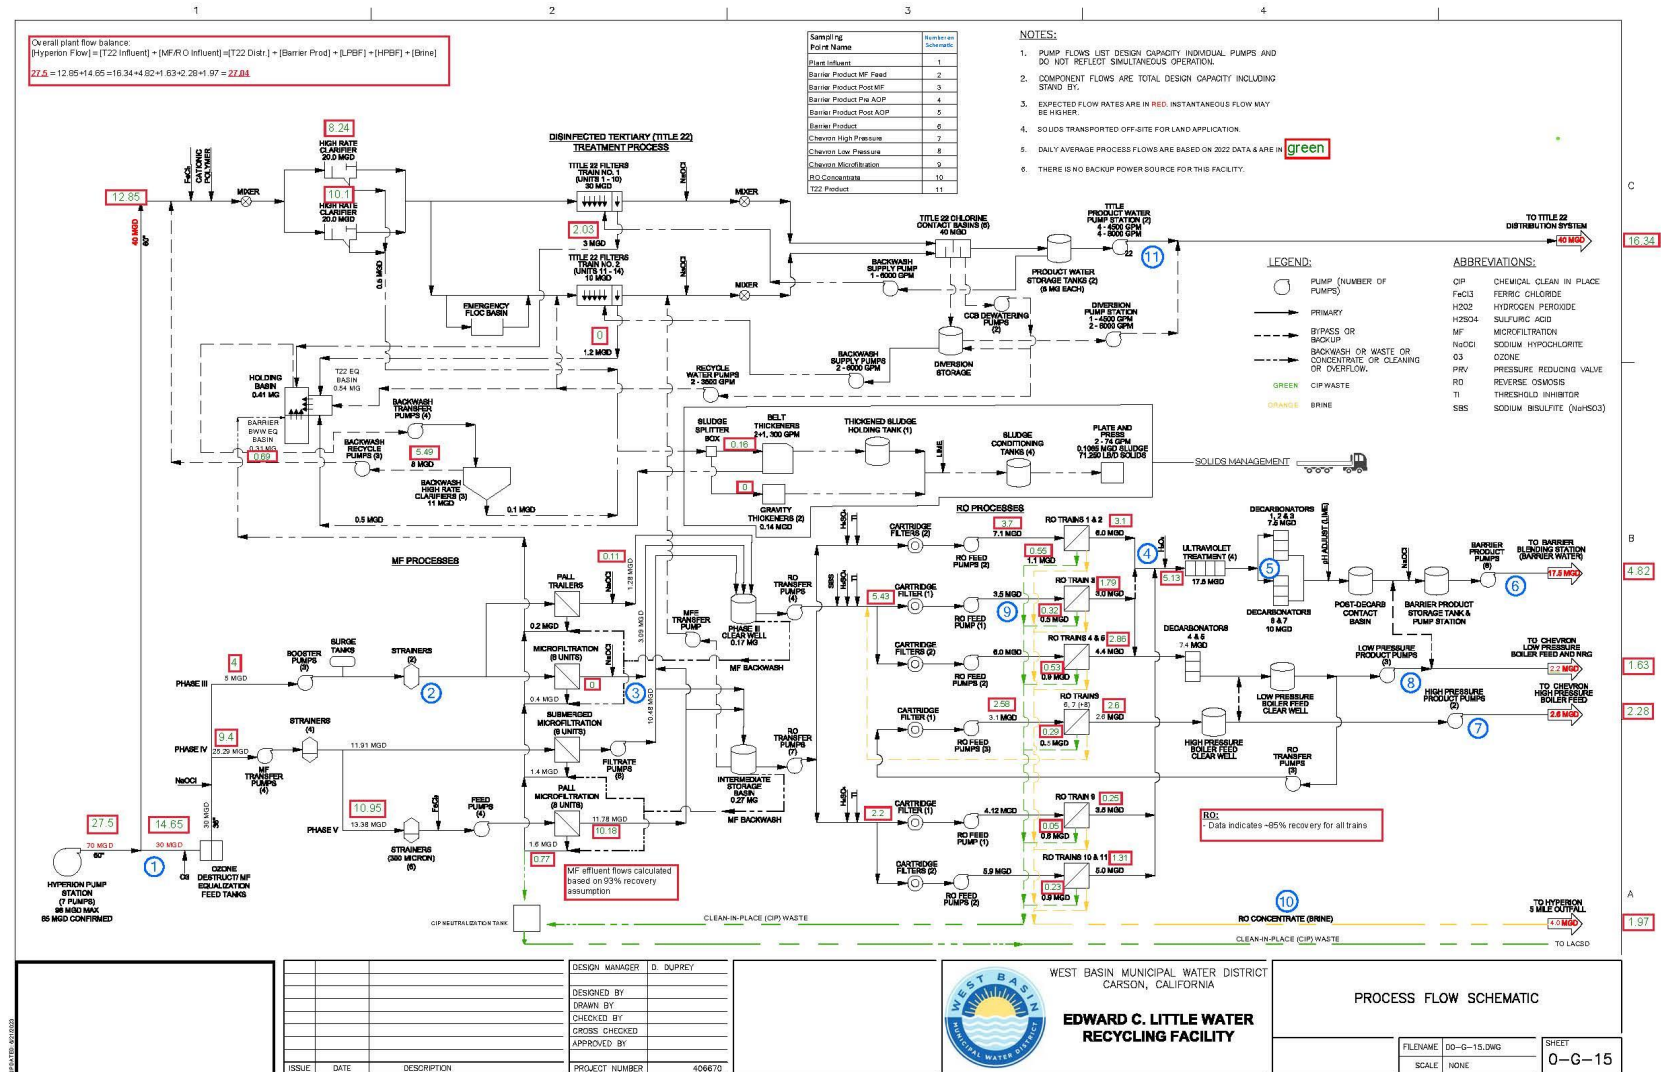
1 2 3 4

Overall plant flow balance:
[Hyperion Flow] = [T22 Influent] + [MF/RO Influent] = [T22 Distr.] + [Barrier Prod] + [LPBF] + [HPBF] + [Brine]
27.5 = 12.85+14.65 = 16.34+4.82+1.63+2.28+1.97 = 27.04

| Sampling Point Name | Number on Schematic |
|---|---|
| Plant Influent | 1 |
| Barrier Product MF Feed | 2 |
| Barrier Product Post MF | 3 |
| Barrier Product Pre AOP | 4 |
| Barrier Product Post AOP | 5 |
| Barrier Product | 6 |
| Chevron High Pressure | 7 |
| Chevron Low Pressure | 8 |
| Chevron Microfiltration | 9 |
| RO Concentrate | 10 |
| T22 Product | 11 |

NOTES:
1. PUMP FLOWS LIST DESIGN CAPACITY INDIVIDUAL PUMPS AND DO NOT REFLECT SIMULTANEOUS OPERATION.
2. COMPONENT FLOWS ARE TOTAL DESIGN CAPACITY INCLUDING STAND BY.
3. EXPECTED FLOW RATES ARE IN RED. INSTANTANEOUS FLOW MAY BE HIGHER.
4. SOLIDS TRANSPORTED OFF-SITE FOR LAND APPLICATION.
5. DAILY AVERAGE PROCESS FLOWS ARE BASED ON 2022 DATA & ARE IN green
6. THERE IS NO BACKUP POWER SOURCE FOR THIS FACILITY.

8.24
HIGH RATE CLARIFIER 20.0 MGD
10.1
HIGH RATE CLARIFIER 20.0 MGD
12.85
40 MGD
60"
FeCl3
CATIONIC POLYMER
MIXER
DISINFECTED TERTIARY (TITLE 22) TREATMENT PROCESS
TITLE 22 FILTERS TRAIN NO. 1 (UNITS 1 - 10) 30 MGD
NaOCl
MIXER
2.03
3 MGD
TITLE 22 FILTERS TRAIN NO. 2 (UNITS 11 - 14) 10 MGD
NaOCl
MIXER
0.5 MGD
EMERGENCY FLOC BASIN
0
1.2 MGD
TITLE 22 CHLORINE CONTACT BASINS (6) 40 MGD
BACKWASH SUPPLY PUMP 1 - 6000 GPM
PRODUCT WATER STORAGE TANKS (2) (5 MG EACH)
TITLE PRODUCT WATER PUMP STATION (2) 4 - 4500 GPM 2 - 8000 GPM
22
11
TO TITLE 22 DISTRIBUTION SYSTEM
40 MGD
16.34
CCB DEWATERING PUMPS (2)
DIVERSION PUMP STATION 1 - 4500 GPM 2 - 6000 GPM
DIVERSION STORAGE
BACKWASH SUPPLY PUMPS 2 - 6000 GPM
RECYCLE WATER PUMPS 2 - 3500 GPM
HOLDING BASIN 0.41 MG
T22 EQ BASIN 0.54 MG
BARRIER BWW EQ BASIN 0.31 MG
0.69
BACKWASH TRANSFER PUMPS (4)
BACKWASH RECYCLE PUMPS (3)
5.49
8 MGD
BACKWASH HIGH RATE CLARIFIERS (3) 11 MGD
0.1 MGD
0.5 MGD
SLUDGE SPLITTER BOX
0.16
BELT THICKENERS 2+1, 300 GPM
THICKENED SLUDGE HOLDING TANK (1)
LIME
SLUDGE CONDITIONING TANKS (4)
PLATE AND PRESS 2 - 74 GPM 0.1066 MGD SLUDGE 71,250 LBS SOLIDS
SOLIDS MANAGEMENT
0
GRAVITY THICKENERS (2) 0.14 MGD

LEGEND:
PUMP (NUMBER OF PUMPS)
PRIMARY
BYPASS OR BACKUP
BACKWASH OR WASTE OR CONCENTRATE OR CLEANING OR OVERFLOW.
GREEN CIP WASTE
ORANGE BRINE

ABBREVIATIONS:
CIP CHEMICAL CLEAN IN PLACE
FeCl3 FERRIC CHLORIDE
H2O2 HYDROGEN PEROXIDE
H2SO4 SULFURIC ACID
MF MICROFILTRATION
NaOCl SODIUM HYPOCHLORITE
O3 OZONE
PRV PRESSURE REDUCING VALVE
RO REVERSE OSMOSIS
TI THRESHOLD INHIBITOR
SBS SODIUM BISULFITE (NaHSO3)

MF PROCESSES
0.11
PALL TRAILERS
NaOCl
1.28 MGD
0.2 MGD
MICROFILTRATION (8 UNITS)
0
3.09 MGD
MFE TRANSFER PUMP
PHASE III CLEAR WELL 0.17 MG
MF BACKWASH
RO TRANSFER PUMPS (4)
SBS
H2SO4
TI
4
5 MGD
PHASE III
BOOSTER PUMPS (3)
SURGE TANKS
STRAINERS (2)
2
3
0.4 MGD
10.48 MGD
SUBMERGED MICROFILTRATION (8 UNITS)
9.4
PHASE IV
25.29 MGD
STRAINERS (4)
11.91 MGD
MF TRANSFER PUMPS (4)
NaOCl
1.4 MGD
FILTRATE PUMPS (6)
INTERMEDIATE STORAGE BASIN 0.27 MG
RO TRANSFER PUMPS (7)
PALL MICROFILTRATION (8 UNITS)
11.78 MGD
10.18
MF BACKWASH
10.95
FeCl3
PHASE V
13.38 MGD
STRAINERS (350 MICRON) (6)
FEED PUMPS (4)
1.6 MGD
0.77
MF effluent flows calculated based on 93% recovery assumption
27.5
70 MGD
60"
14.65
30 MGD
30 MGD
36"
O3
1
HYPERION PUMP STATION (7 PUMPS) 98 MGD MAX 65 MGD CONFIRMED
OZONE DESTRUCT/MF EQUALIZATION FEED TANKS
CIP NEUTRALIZATION TANK
CLEAN-IN-PLACE (CIP) WASTE

RO PROCESSES
H2SO4
TI
CARTRIDGE FILTERS (2)
3.7
7.1 MGD
RO FEED PUMPS (2)
0.55
1.1 MGD
RO TRAINS 1 & 2
3.1
6.0 MGD
4
ULTRAVIOLET TREATMENT (4)
5.13
17.5 MGD
5
DECARBONATORS 1, 2 & 3 7.5 MGD
pH ADJUST (LIME)
DECARBONATORS 6 & 7 10 MGD
POST-DECARB CONTACT BASIN
BARRIER PRODUCT STORAGE TANK & PUMP STATION
NaOCl
BARRIER PRODUCT PUMPS (6)
6
TO BARRIER BLENDING STATION (BARRIER WATER)
17.5 MGD
4.82
5.43
CARTRIDGE FILTER (1)
3.5 MGD
9
RO FEED PUMP (1)
0.32
0.5 MGD
RO TRAIN 3
1.79
3.0 MGD
CARTRIDGE FILTERS (2)
6.0 MGD
RO FEED PUMPS (2)
RO TRAINS 4 & 5
2.86
4.4 MGD
0.53
0.9 MGD
DECARBONATORS 4 & 5 7.4 MGD
LOW PRESSURE PRODUCT PUMPS (3)
8
TO CHEVRON LOW PRESSURE BOILER FEED AND NRG
2.2 MGD
1.63
LOW PRESSURE BOILER FEED CLEAR WELL
CARTRIDGE FILTER (1)
2.58
3.1 MGD
RO FEED PUMPS (3)
RO TRAINS 6, 7 (+8)
2.6
2.6 MGD
0.29
0.5 MGD
HIGH PRESSURE BOILER FEED CLEAR WELL
RO TRANSFER PUMPS (3)
HIGH PRESSURE PRODUCT PUMPS (2)
7
TO CHEVRON HIGH PRESSURE BOILER FEED
2.6 MGD
2.28
H2SO4
2.2
CARTRIDGE FILTER (1)
4.12 MGD
RO FEED PUMP (1)
RO TRAIN 9
0.25
3.5 MGD
0.05
0.8 MGD
RO:
- Data indicates ~85% recovery for all trains
CARTRIDGE FILTERS (2)
5.9 MGD
RO FEED PUMPS (2)
RO TRAINS 10 & 11
1.31
5.0 MGD
0.23
0.9 MGD
10
RO CONCENTRATE (BRINE)
TO HYPERION 5 MILE OUTFALL
4.0 MGD
1.97
CLEAN-IN-PLACE (CIP) WASTE
TO LACSD
C
B
A

ISSUE DATE DESCRIPTION
DESIGN MANAGER D. DUPREY
DESIGNED BY
DRAWN BY
CHECKED BY
CROSS CHECKED
APPROVED BY
PROJECT NUMBER 406670
WEST BASIN MUNICIPAL WATER DISTRICT
WEST BASIN MUNICIPAL WATER DISTRICT CARSON, CALIFORNIA
EDWARD C. LITTLE WATER RECYCLING FACILITY
PROCESS FLOW SCHEMATIC
FILENAME 00-G-15.DWG
SCALE NONE
SHEET 0-G-15
UPDATED: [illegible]